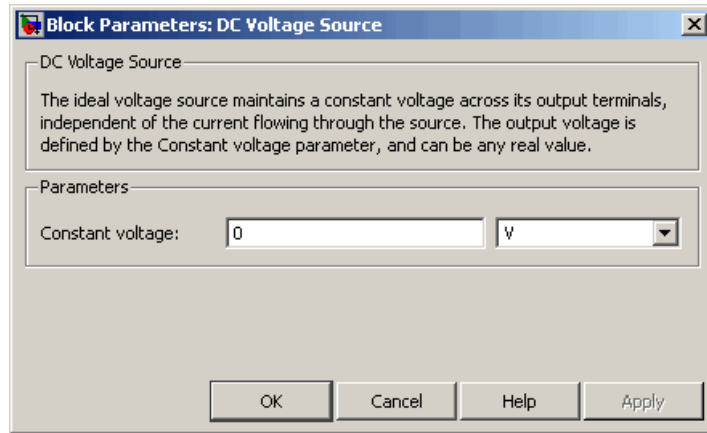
Block Parameters: DC Voltage Source

DC Voltage Source

The ideal voltage source maintains a constant voltage across its output terminals, independent of the current flowing through the source. The output voltage is defined by the Constant voltage parameter, and can be any real value.

Parameters

Constant voltage: 0 V

OK Cancel Help Apply